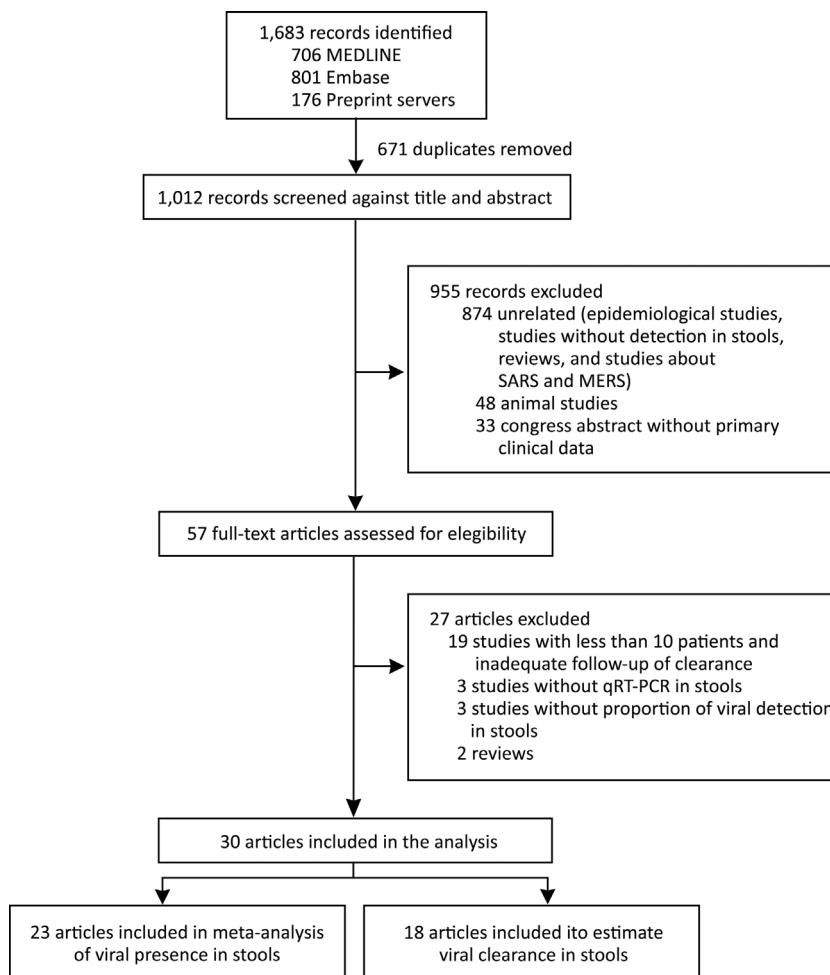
1,683 records identified
706 MEDLINE
801 Embase
176 Preprint servers

671 duplicates removed

1,012 records screened against title and abstract

955 records excluded
874 unrelated (epidemiological studies, studies without detection in stools, reviews, and studies about SARS and MERS)
48 animal studies
33 congress abstract without primary clinical data

57 full-text articles assessed for elegibility

27 articles excluded
19 studies with less than 10 patients and inadequate follow-up of clearance
3 studies without qRT-PCR in stools
3 studies without proportion of viral detection in stools
2 reviews

30 articles included in the analysis

23 articles included in meta-analysis of viral presence in stools

18 articles included ito estimate viral clearance in stools